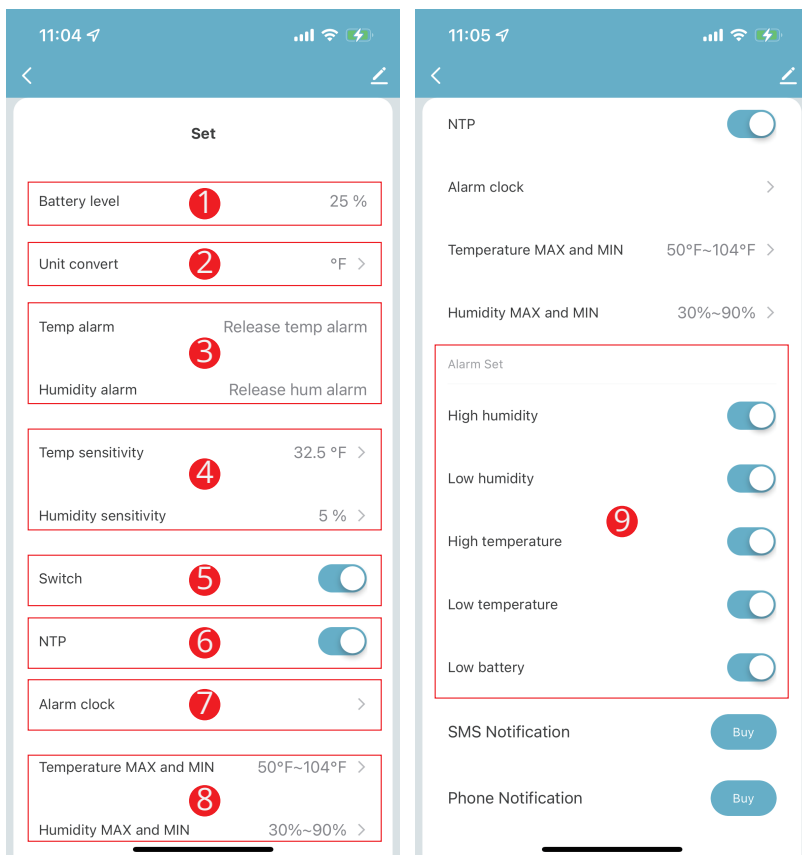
11:04

Set

Battery level 1 25 %

Unit convert 2 °F

Temp alarm Release temp alarm
3
Humidity alarm Release hum alarm

Temp sensitivity 32.5 °F
4
Humidity sensitivity 5 %

Switch 5

NTP 6

Alarm clock 7

Temperature MAX and MIN 50°F~104°F
8
Humidity MAX and MIN 30%~90%

11:05

NTP

Alarm clock

Temperature MAX and MIN 50°F~104°F

Humidity MAX and MIN 30%~90%

Alarm Set

High humidity

Low humidity

High temperature 9

Low temperature

Low battery

SMS Notification Buy

Phone Notification Buy